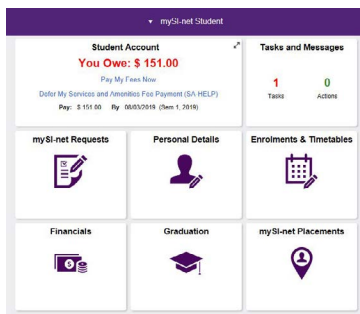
▾ mySI-net Student

Student Account
You Owe: $ 151.00
Pay My Fees Now
Defer My Services and Amenities Fee Payment (SA HELP)
Pay: $ 151.00 By 08/03/2019 (Sem 1, 2019)

Tasks and Messages
1
Tasks
0
Actions

mySI-net Requests

Personal Details

Enrolments & Timetables

Financials

Graduation

mySI-net Placements